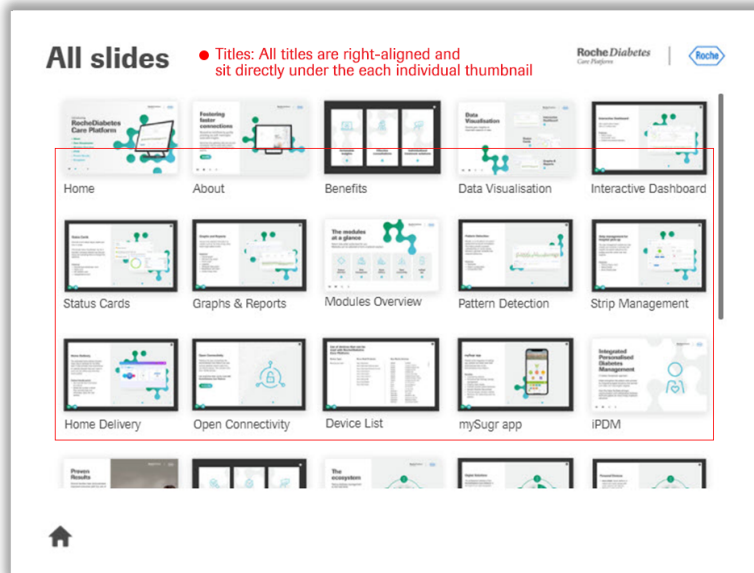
All slides

Titles: All titles are right-aligned and sit directly under the each individual thumbnail

Roche Diabetes Care Platform

Roche

Roche Diabetes Care Platform

Fostering faster connections

Data Visualisation

Home

About

Benefits

Data Visualisation

Interactive Dashboard

The modules at a glance

Status Cards

Graphs & Reports

Modules Overview

Pattern Detection

Strip Management

Integrated Personalised Diabetes Management

Home Delivery

Open Connectivity

Device List

mySugr app

iPDM

Proven Results

The ecosystem